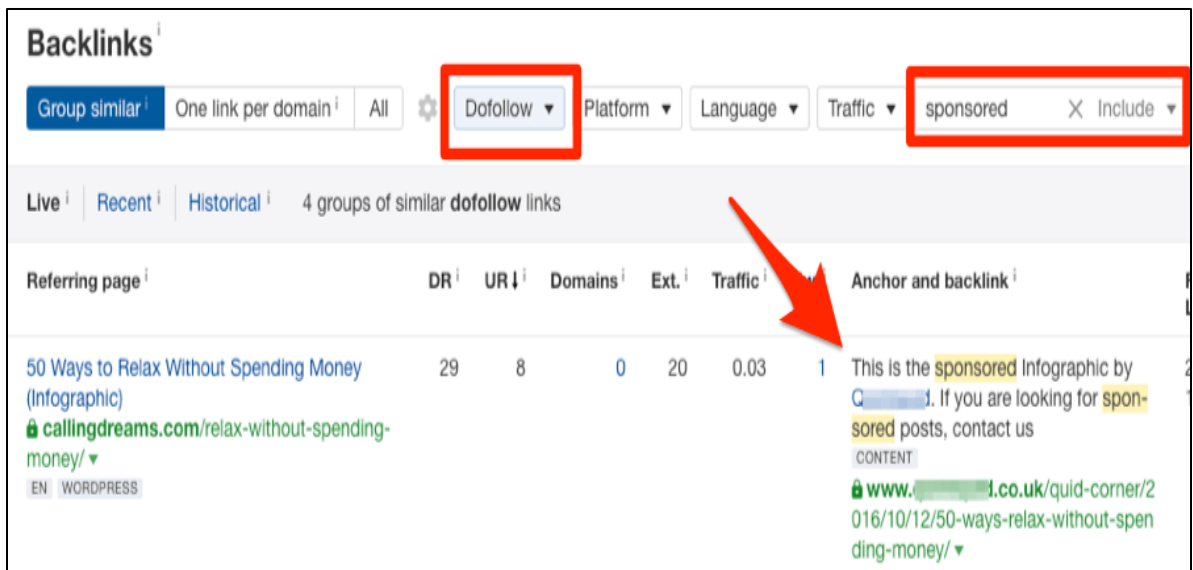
Backlinks i

Group similar i | One link per domain i | All | Dofollow ▾ | Platform ▾ | Language ▾ | Traffic ▾ | sponsored × Include ▾

Live i | Recent i | Historical i | 4 groups of similar **dofollow** links

| Referring page i | DR i | UR↓ i | Domains i | Ext. i | Traffic i | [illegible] | Anchor and backlink i |
|---|---|---|---|---|---|---|---|
| 50 Ways to Relax Without Spending Money (Infographic) callingdreams.com/relax-without-spending-money/ ▾ EN WORDPRESS | 29 | 8 | 0 | 20 | 0.03 | 1 | This is the sponsored Infographic by Q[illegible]d. If you are looking for sponsored posts, contact us CONTENT www.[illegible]d.co.uk/quid-corner/2016/10/12/50-ways-relax-without-spending-money/ ▾ |